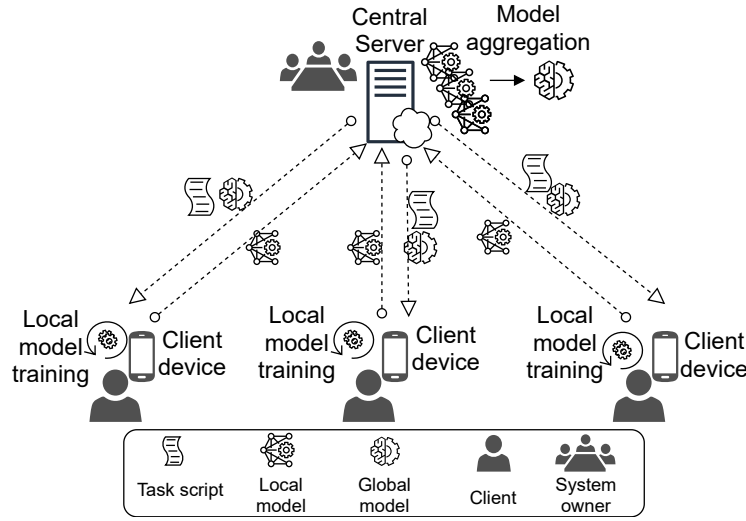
Central Server

Model aggregation

Local model training

Client device

Local model training

Client device

Local model training

Client device

Task script

Local model

Global model

Client

System owner